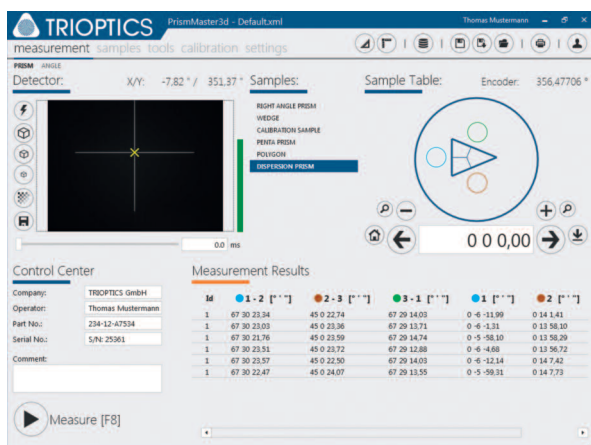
TRIOPTICS PrismMaster3d - Default.xml

Thomas Mustermann

measurement samples tools calibration settings

PRISM ANGLE

Detector:

X/Y: -7,82 ° / 351,37 °

Samples:

RIGHT ANGLE PRISM
WEDGE
CALIBRATION SAMPLE
PENTA PRISM
POLYGON
DISPERSION PRISM

Sample Table:

Encoder: 356,47706 °

0,0 ms

0 0 0,00

Control Center

Company: TRIOPTICS GmbH
Operator: Thomas Mustermann
Part No.: 234-12-A7534
Serial No.: S/N: 25361
Comment:

Measure [F8]

Measurement Results

| Id | 1 - 2 [° ' "] | 2 - 3 [° ' "] | 3 - 1 [° ' "] | 1 [° ' "] | 2 [° ' "] |
|---|---|---|---|---|---|
| 1 | 67 30 23,34 | 45 0 22,74 | 67 29 14,03 | 0 -6 -11,99 | 0 14 1,41 |
| 1 | 67 30 23,03 | 45 0 23,36 | 67 29 13,71 | 0 -6 -1,31 | 0 13 58,10 |
| 1 | 67 30 21,76 | 45 0 23,59 | 67 29 14,74 | 0 -5 -58,10 | 0 13 58,29 |
| 1 | 67 30 23,51 | 45 0 23,72 | 67 29 12,88 | 0 -6 -4,68 | 0 13 56,72 |
| 1 | 67 30 23,57 | 45 0 22,50 | 67 29 14,03 | 0 -6 -12,14 | 0 14 7,42 |
| 1 | 67 30 22,47 | 45 0 24,07 | 67 29 13,55 | 0 -5 -59,31 | 0 14 7,73 |